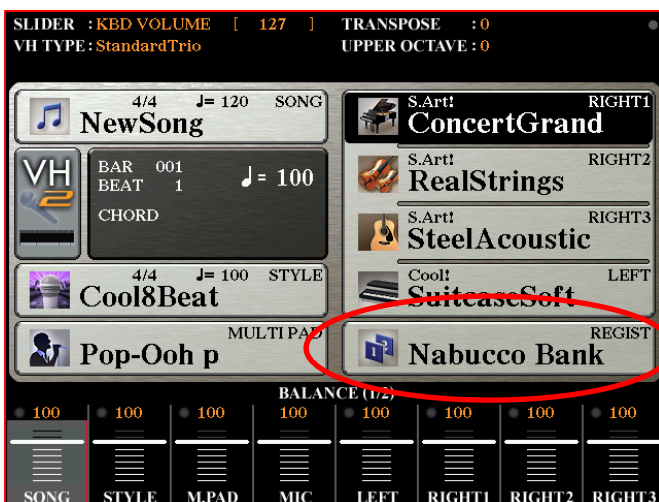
SLIDER : KBD VOLUME [ 127 ] TRANSPOSE : 0
VH TYPE : StandardTrio UPPER OCTAVE : 0

4/4 ♩= 120 SONG
NewSong

S.Art! RIGHT1
ConcertGrand

VH 2

BAR 001
BEAT 1
♩ = 100
CHORD

S.Art! RIGHT2
RealStrings

S.Art! RIGHT3
SteelAcoustic

4/4 ♩= 100 STYLE
Cool8Beat

Cool! LEFT
SuitcaseSoft

MULTI PAD
Pop-Ooh p

REGIST
Nabucco Bank

BALANCE (1/2)

| 100 | 100 | 100 | 100 | 100 | 100 | 100 | 100 |
|---|---|---|---|---|---|---|---|
| SONG | STYLE | M.PAD | MIC | LEFT | RIGHT1 | RIGHT2 | RIGHT3 |